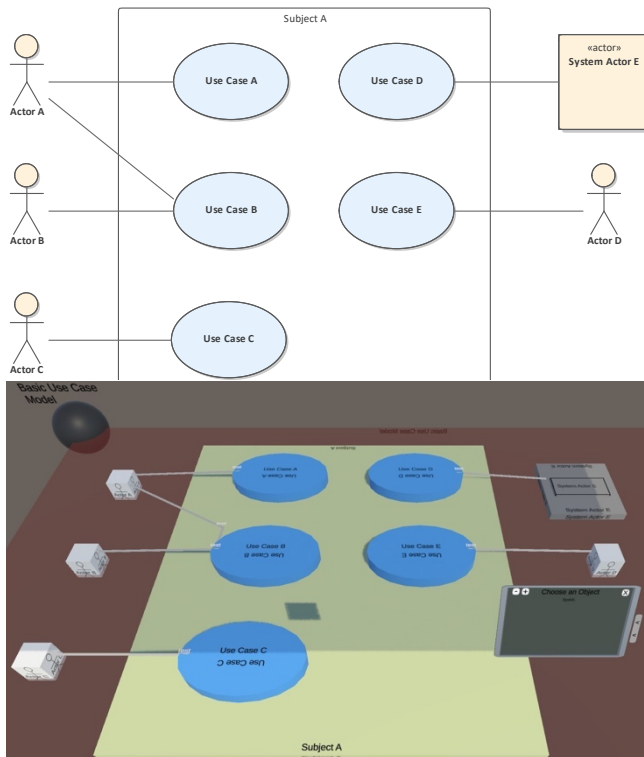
Subject A

Actor A

Use Case A

Use Case D

«actor»
System Actor E

Actor B

Use Case B

Use Case E

Actor D

Actor C

Use Case C

Basic Use Case Model

Use Case A

Use Case D

System Actor E

Use Case B

Use Case E

Choose an Object

Use Case C

Subject A